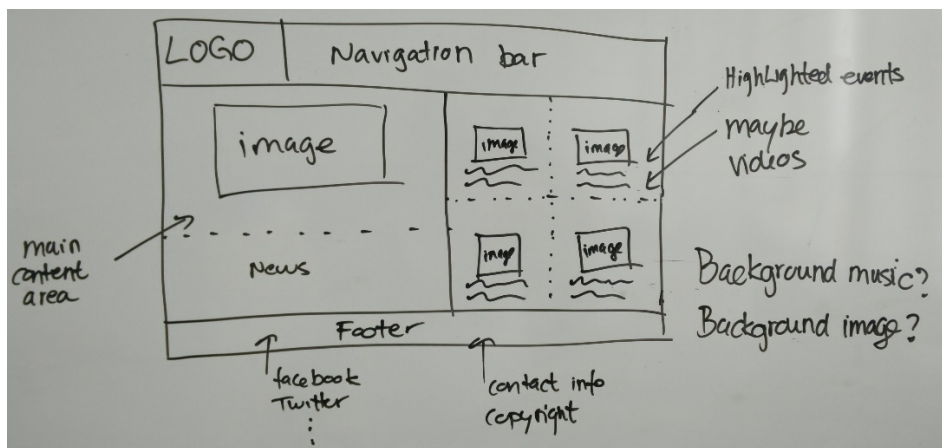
LOGO

Navigation bar

Highlighted events

image

image

image

maybe videos

main content area

News

image

image

Background music?

Footer

Background image?

facebook
Twitter

contact info
copyright